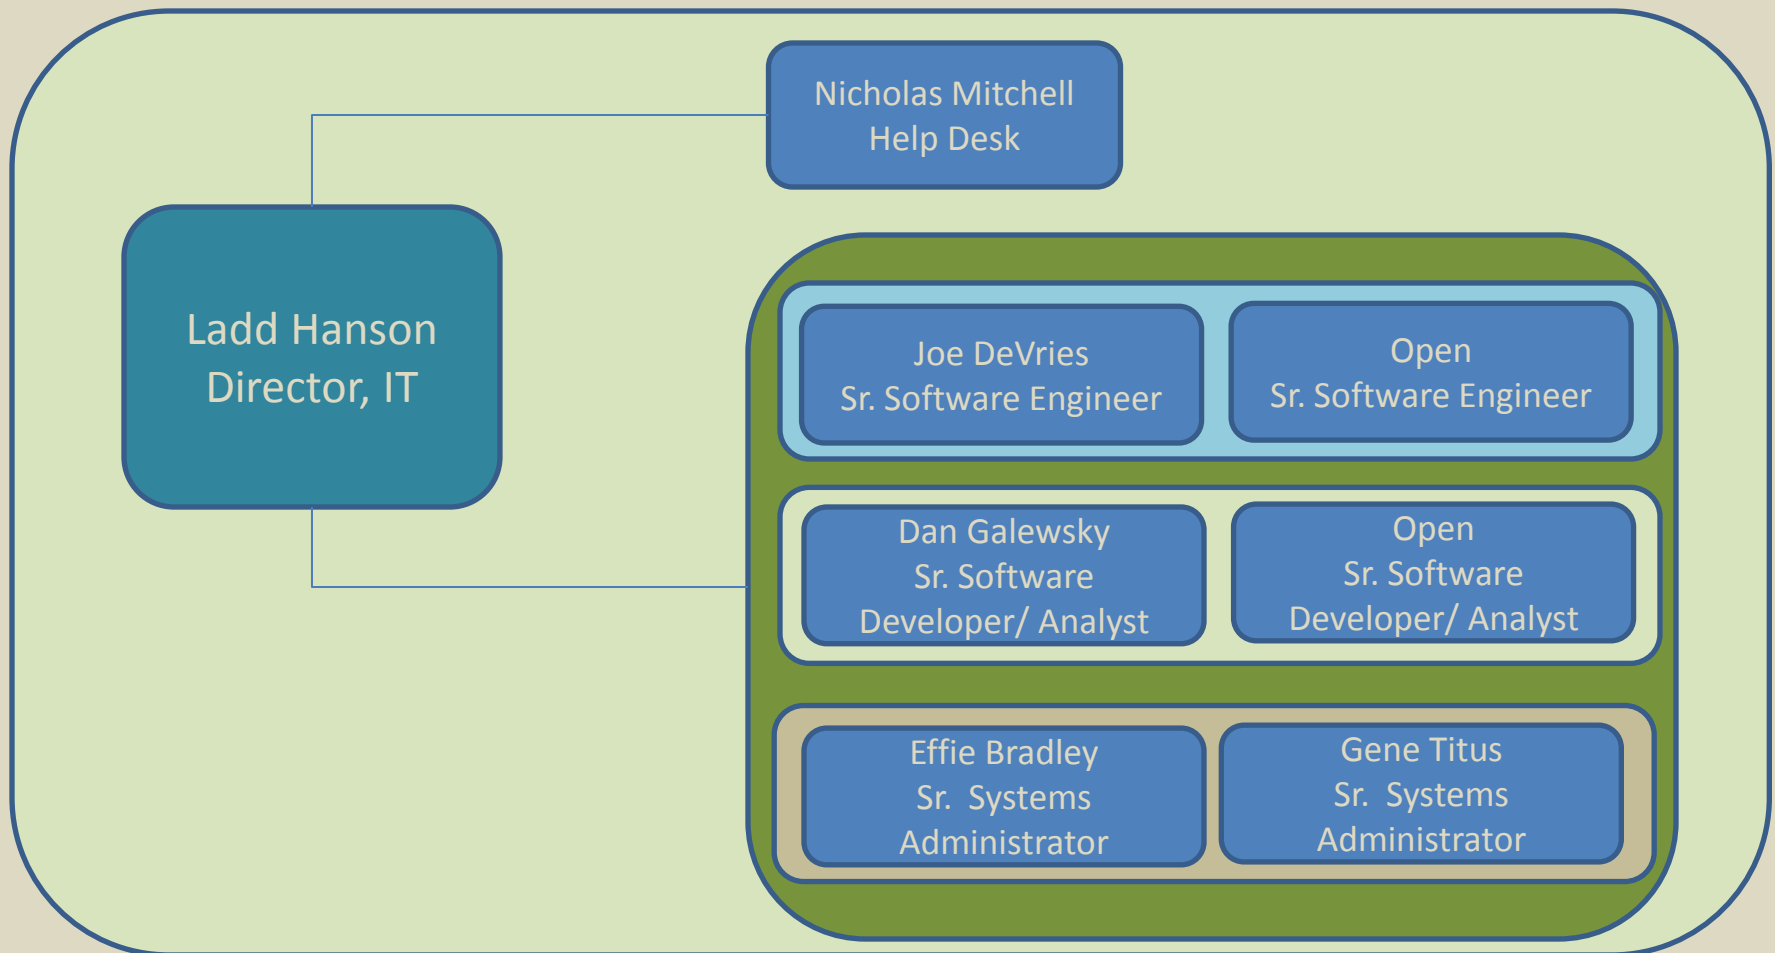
Nicholas Mitchell
Help Desk

Ladd Hanson
Director, IT

Joe DeVries
Sr. Software Engineer

Open
Sr. Software Engineer

Dan Galewsky
Sr. Software
Developer/ Analyst

Open
Sr. Software
Developer/ Analyst

Effie Bradley
Sr. Systems
Administrator

Gene Titus
Sr. Systems
Administrator